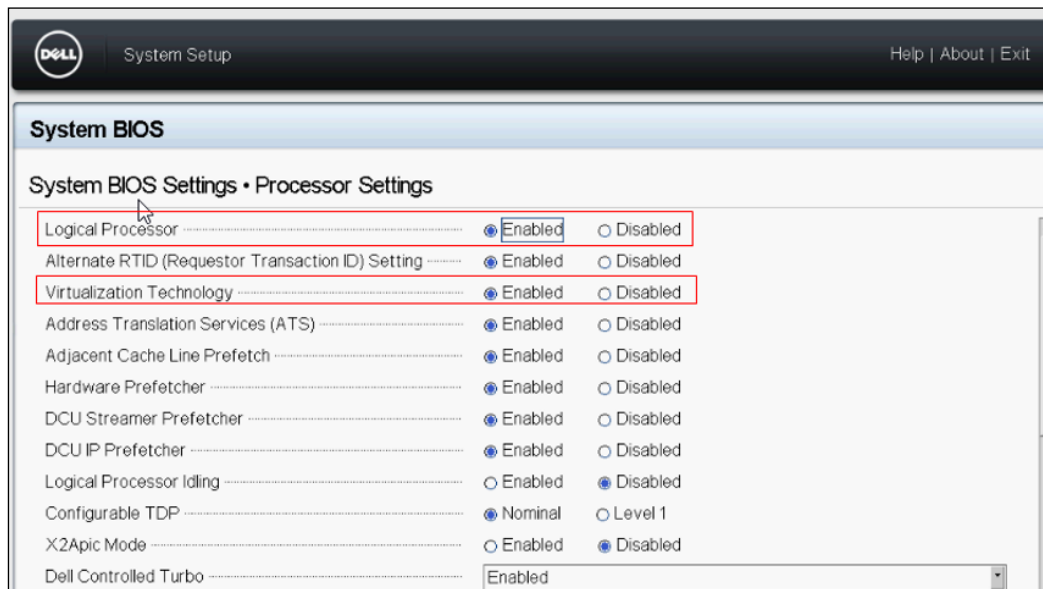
DELL System Setup

Help | About | Exit

System BIOS

System BIOS Settings • Processor Settings

| | | |
|---|---|---|
| Logical Processor | Enabled | Disabled |
| Alternate RTID (Requestor Transaction ID) Setting | Enabled | Disabled |
| Virtualization Technology | Enabled | Disabled |
| Address Translation Services (ATS) | Enabled | Disabled |
| Adjacent Cache Line Prefetch | Enabled | Disabled |
| Hardware Prefetcher | Enabled | Disabled |
| DCU Streamer Prefetcher | Enabled | Disabled |
| DCU IP Prefetcher | Enabled | Disabled |
| Logical Processor Idling | Enabled | Disabled |
| Configurable TDP | Nominal | Level 1 |
| X2Apic Mode | Enabled | Disabled |
| Dell Controlled Turbo | Enabled | |